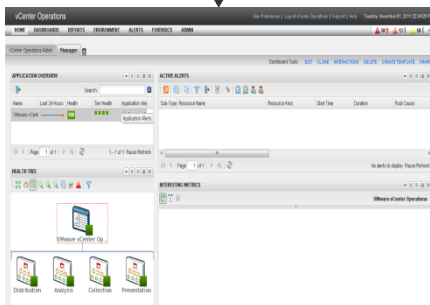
vCenter Operations

User Preferences | Logout vCenter Operations | Support | Help Tuesday, November 01, 2011 22:34:26

HOME DASHBOARDS REPORTS ENVIRONMENT ALERTS FORENSICS ADMIN

vCenter Operations Admin Manager

Dashboard Tools: EDIT CLONE INTERACTIONS DELETE CREATE TEMPLATE SHARE

APPLICATION OVERVIEW

Search:

Name Last 24 Hours Health Tier Health Application Ale

VMware vCent

Application Alerts

Page 1 of 1 1 - 1 of 1 Pause Refresh

ACTIVE ALERTS

Sub-Type Resource Name Resource Kind Start Time Duration Root Cause

Page 1 of 1 No alerts to display Pause Refresh

HEALTH TREE

VMware vCenter Op...

Distribution Analysis Collection Presentation

INTERESTING METRICS

VMware vCenter Operations